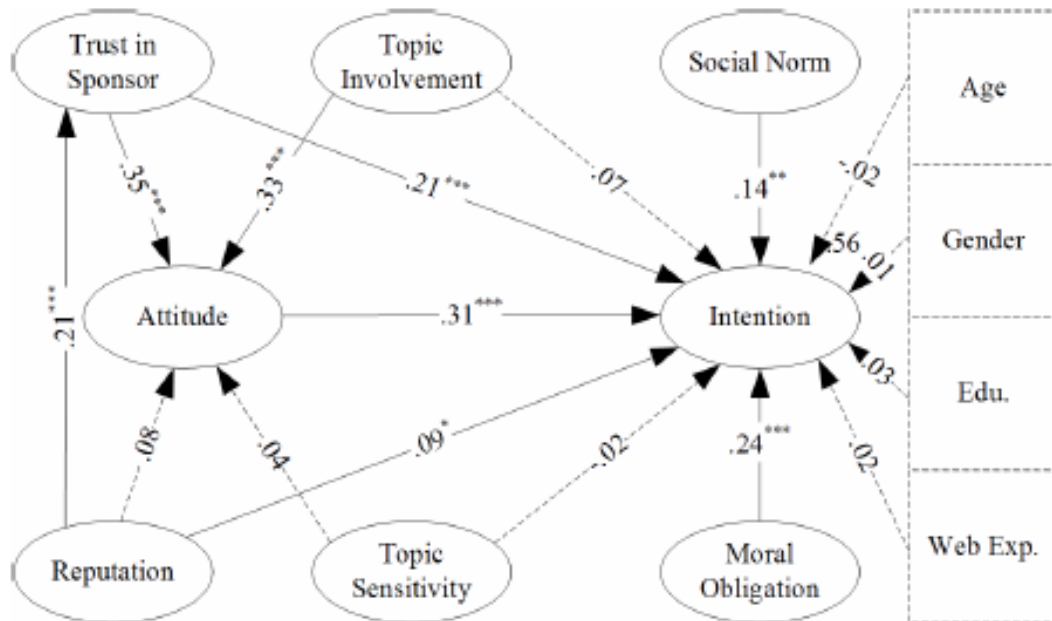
Trust in Sponsor

Topic Involvement

Social Norm

Age

.35***

.33***

.21***

.07

.14**

-.02

Gender

.56

.01

Attitude

.31***

Intention

.21***

.03

Edu.

.08

.04

.09*

.02

.24***

.02

Web Exp.

Reputation

Topic Sensitivity

Moral Obligation